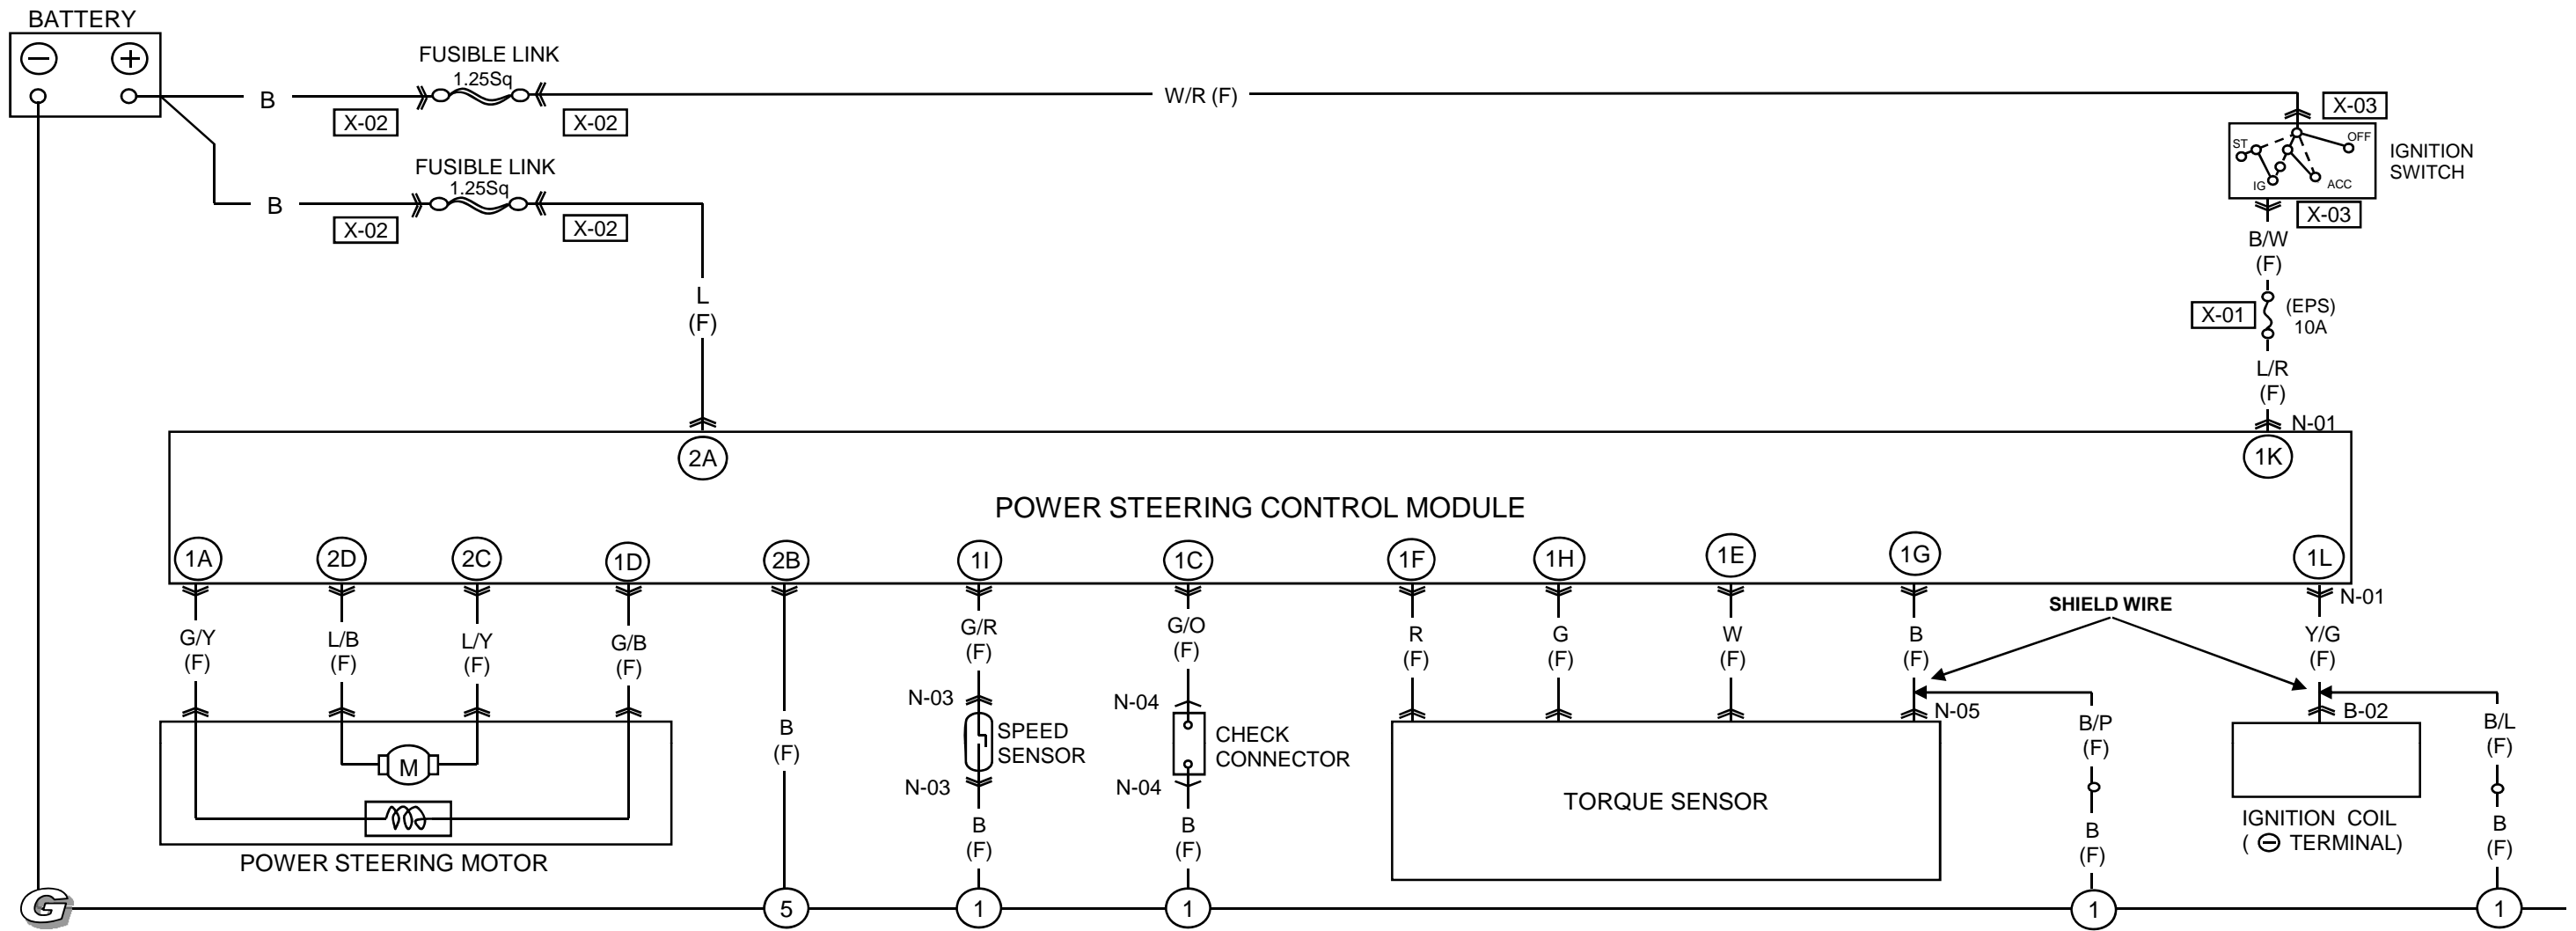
BATTERY

FUSIBLE LINK
1.25Sq
B
X-02
X-02
W/R (F)
X-03

FUSIBLE LINK
1.25Sq
B
X-02
X-02

ST
OFF
IG
ACC
IGNITION SWITCH
X-03
B/W
(F)
X-01
(EPS)
10A
L/R
(F)
N-01

L
(F)

2A
1K
POWER STEERING CONTROL MODULE
1A
2D
2C
1D
2B
1I
1C
1F
1H
1E
1G
1L

N-01
SHIELD WIRE

G/Y
(F)
L/B
(F)
L/Y
(F)
G/B
(F)
B
(F)
G/R
(F)
G/O
(F)
R
(F)
G
(F)
W
(F)
B
(F)
Y/G
(F)

M
POWER STEERING MOTOR

N-03
SPEED SENSOR
N-03
B
(F)

N-04
CHECK CONNECTOR
N-04
B
(F)

TORQUE SENSOR
N-05
B/P
(F)
B
(F)

B-02
IGNITION COIL
( ⊖ TERMINAL)
B/L
(F)
B
(F)

5
1
1
1
1